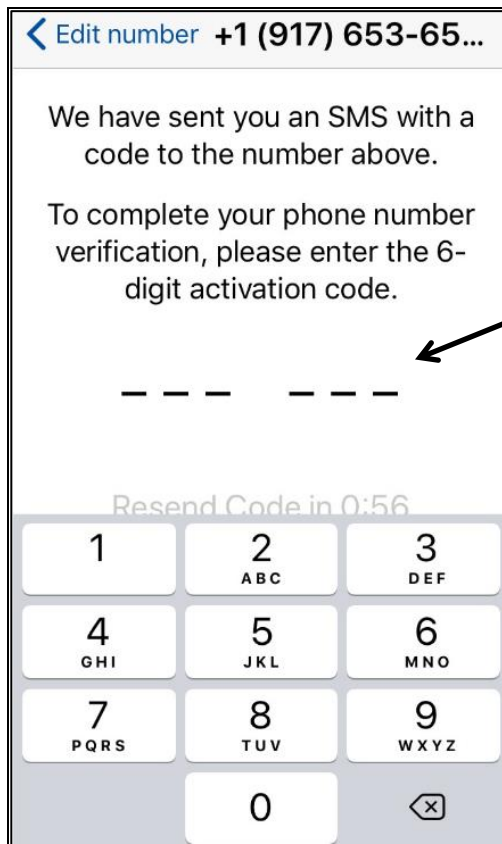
Edit number +1 (917) 653-65...

We have sent you an SMS with a code to the number above.

To complete your phone number verification, please enter the 6-digit activation code.

Resend Code in 0:56

1
2 ABC
3 DEF
4 GHI
5 JKL
6 MNO
7 PQRS
8 TUV
9 WXYZ
0